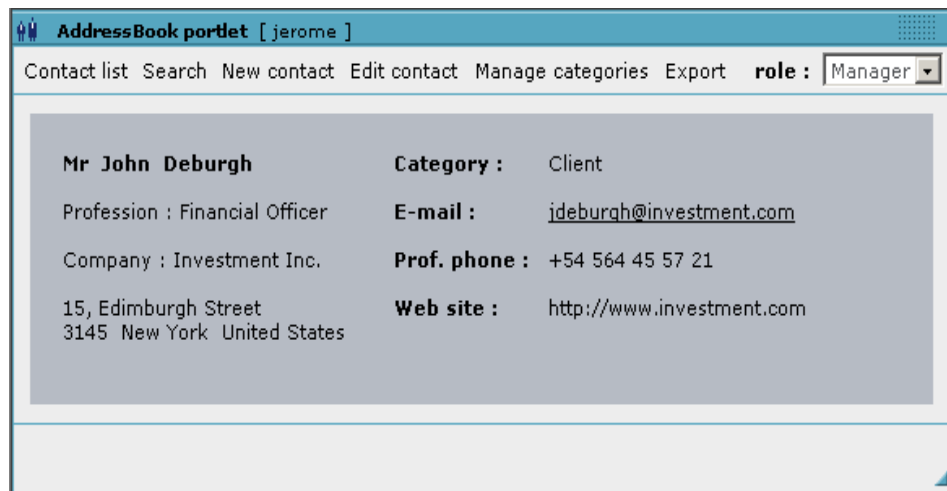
AddressBook portlet [ jerome ]

Contact list Search New contact Edit contact Manage categories Export role : Manager

Mr John Deburgh

Profession : Financial Officer

Company : Investment Inc.

15, Edimburgh Street
3145 New York United States

Category : Client

E-mail : jdeburgh@investment.com

Prof. phone : +54 564 45 57 21

Web site : http://www.investment.com